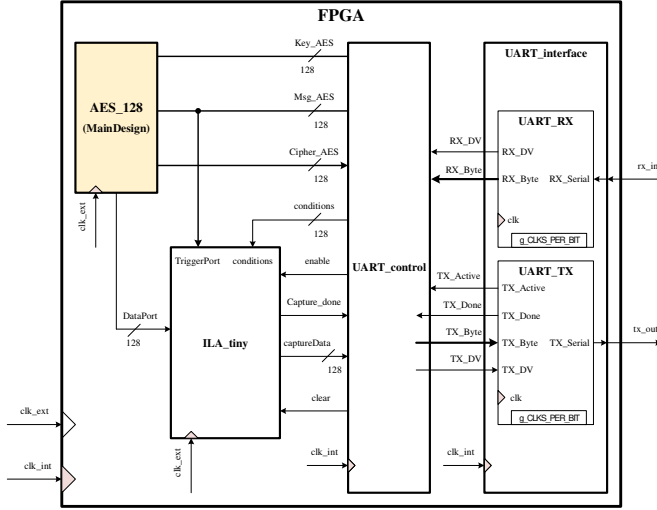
FPGA

AES_128
(MainDesign)

clk_ext

Key_AES
128

Msg_AES
128

Cipher_AES
128

conditions
128

TriggerPort conditions

enable

Capture_done

captureData
128

clear

DataPort
128

ILA_tiny

clk_ext

clk_ext

clk_int

clk_int

UART_control

UART_interface

UART_RX

RX_DV
RX_DV

RX_Byte
RX_Byte RX_Serial

rx_in

clk

g_CLKS_PER_BIT

UART_TX

TX_Active
TX_Active

TX_Done
TX_Done

TX_Byte
TX_Byte TX_Serial

tx_out

TX_DV
TX_DV

clk

g_CLKS_PER_BIT

clk_int